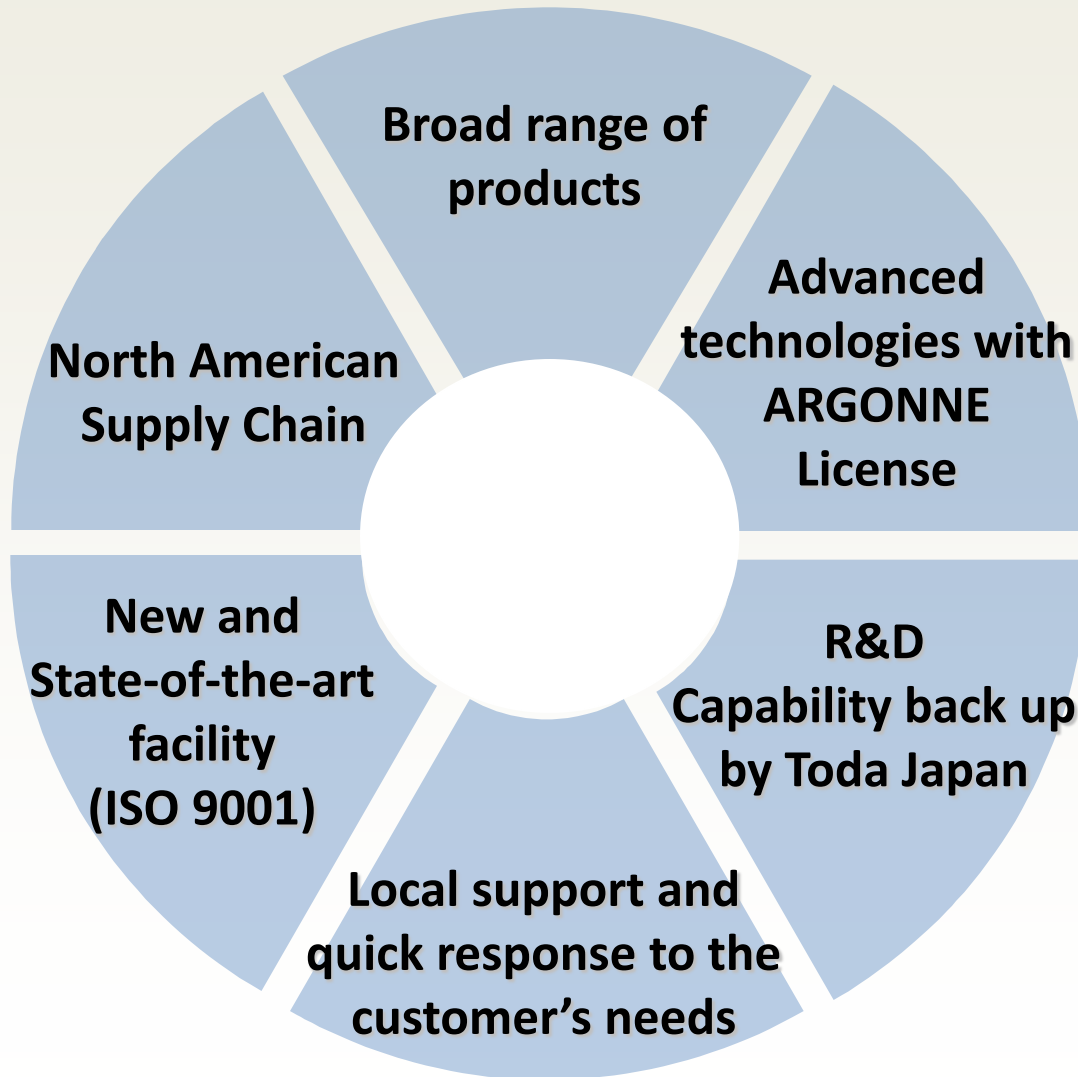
Broad range of products

Advanced technologies with ARGONNE License

R&D Capability back up by Toda Japan

Local support and quick response to the customer’s needs

New and State-of-the-art facility (ISO 9001)

North American Supply Chain